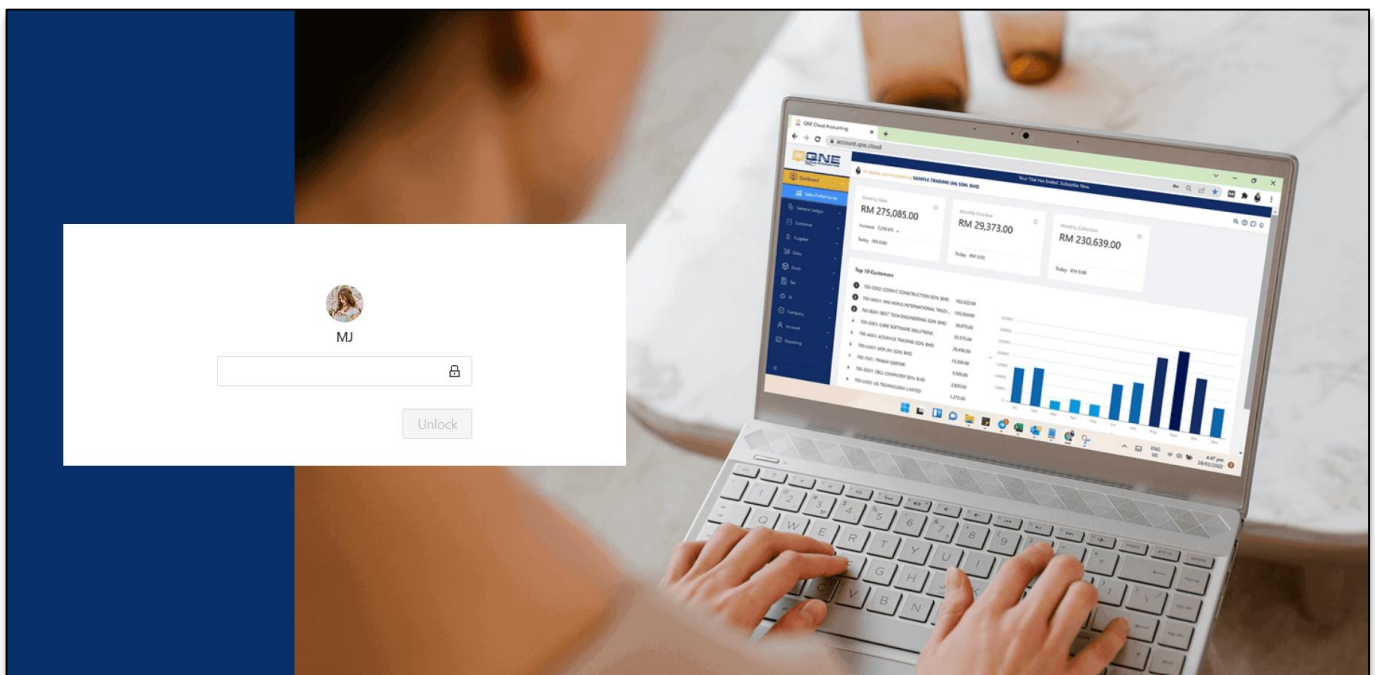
MJ

Unlock

QNE Cloud Accounting
account.qne.cloud
QNE
Your Trial Has Ended. Subscribe Now
SAMPLE TRADING (M) SDN. BHD.
Dashboard
Sales Performance
General Ledger
Customer
Supplier
Sales
Stock
Tax
Company
Account
Reporting
Monthly Sales
RM 275,085.00
Monthly Overdue
RM 29,373.00
Monthly Collection
RM 230,639.00
Today: RM 0.00
Today: RM 0.00
Today: RM 0.00
Top 10 Customers
300-C0002 COSMIC CONSTRUCTION SDN. BHD.
300-B0001 BIG WONG INTERNATIONAL TRAD...
300-B0001 BEST TECH ENGINEERING SDN. BHD.
300-C0001 CARE SOFTWARE SOLUTIONS
300-A0001 ADVANCE TRADING SDN. BHD.
300-L0001 HOK AH SDN. BHD.
300-T0001 TENKO GROUP
300-D0001 DELL COMPUTER SDN. BHD.
300-U0001 UG TECHNOLOGY LIMITED
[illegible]
ENG
4:47 pm
28/02/2022